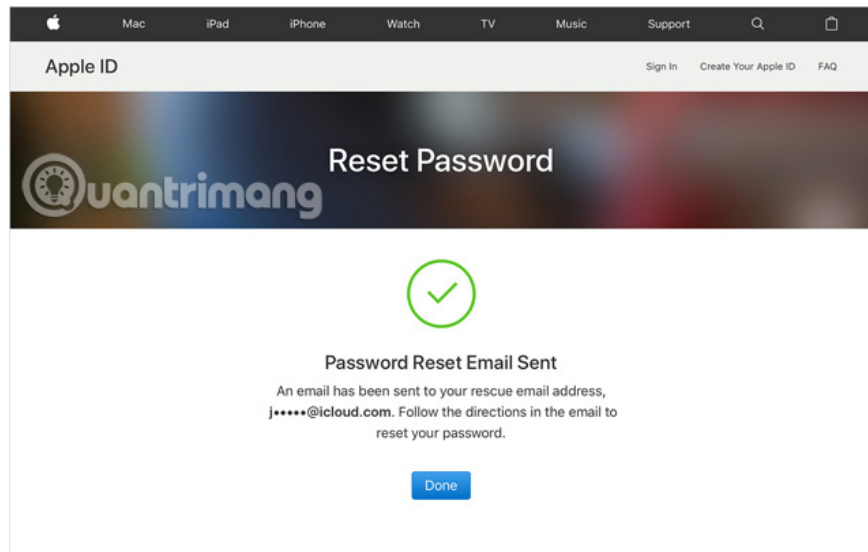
Mac iPad iPhone Watch TV Music Support

Apple ID

Sign In Create Your Apple ID FAQ

Reset Password

Quantrimang

Password Reset Email Sent

An email has been sent to your rescue email address, j•••••@icloud.com. Follow the directions in the email to reset your password.

Done